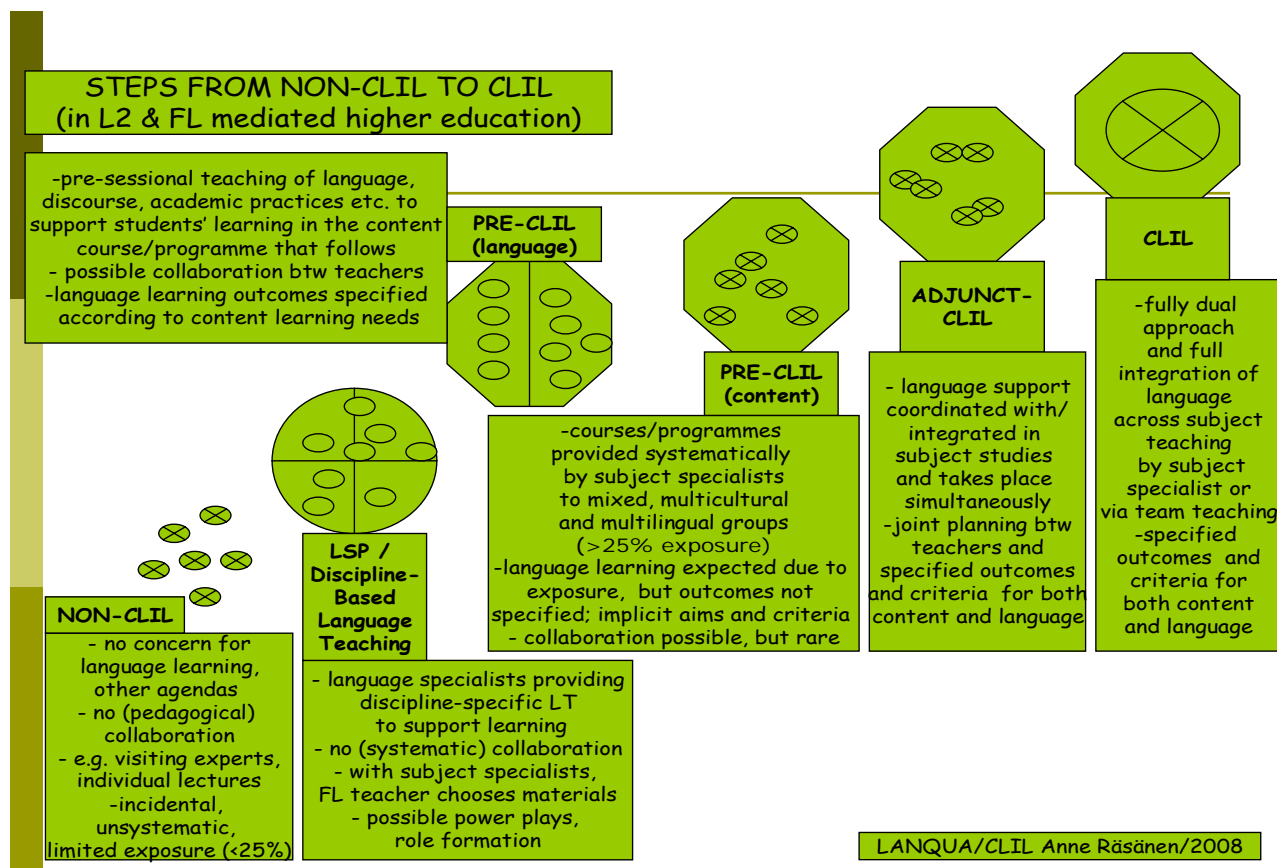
STEPS FROM NON-CLIL TO CLIL
(in L2 & FL mediated higher education)

-pre-sessional teaching of language, discourse, academic practices etc. to support students' learning in the content course/programme that follows
- possible collaboration btw teachers
-language learning outcomes specified according to content learning needs

PRE-CLIL (language)

PRE-CLIL (content)

ADJUNCT-CLIL

CLIL

-fully dual approach and full integration of language across subject teaching by subject specialist or via team teaching
-specified outcomes and criteria for both content and language

- language support coordinated with/ integrated in subject studies and takes place simultaneously
-joint planning btw teachers and specified outcomes and criteria for both content and language

-courses/programmes provided systematically by subject specialists to mixed, multicultural and multilingual groups (>25% exposure)
-language learning expected due to exposure, but outcomes not specified; implicit aims and criteria
- collaboration possible, but rare

LSP / Discipline-Based Language Teaching

- language specialists providing discipline-specific LT to support learning
- no (systematic) collaboration
- with subject specialists, FL teacher chooses materials
- possible power plays, role formation

NON-CLIL

- no concern for language learning, other agendas
- no (pedagogical) collaboration
- e.g. visiting experts, individual lectures
-incidental, unsystematic, limited exposure (<25%)

LANQUA/CLIL Anne Räsänen/2008